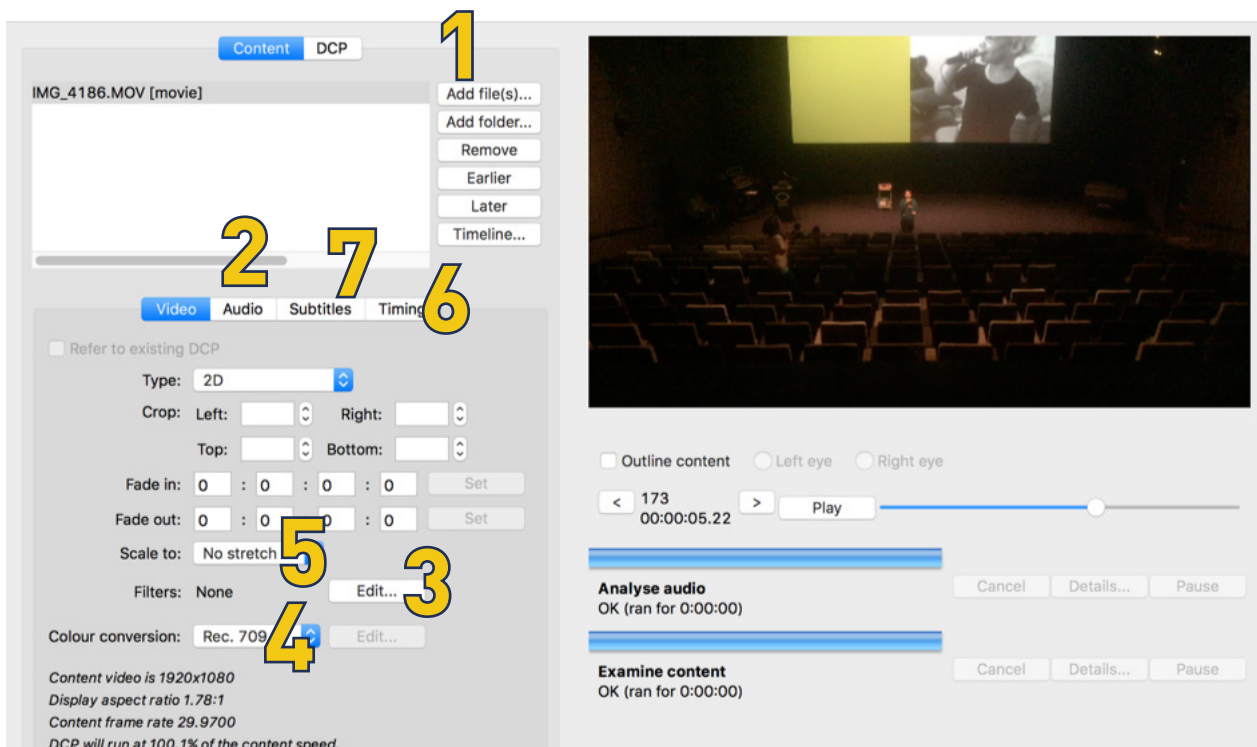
Content DCP

1

IMG_4186.MOV [movie]

Add file(s)...
Add folder...
Remove
Earlier
Later
Timeline...

2 7

Video Audio Subtitles Timing 6

Refer to existing DCP

Type: 2D

Crop: Left: Right:

Top: Bottom:

Fade in: 0 : 0 : 0 : 0 Set

Fade out: 0 : 0 : 0 : 0 Set

Scale to: No stretch 5

Filters: None Edit... 3

Colour conversion: Rec. 709 4 Edit...

Content video is 1920x1080
Display aspect ratio 1.78:1
Content frame rate 29.9700
DCP will run at 100.1% of the content speed

Outline content Left eye Right eye

< 173 00:00:05.22 > Play

Analyse audio
OK (ran for 0:00:00)
Cancel Details... Pause

Examine content
OK (ran for 0:00:00)
Cancel Details... Pause